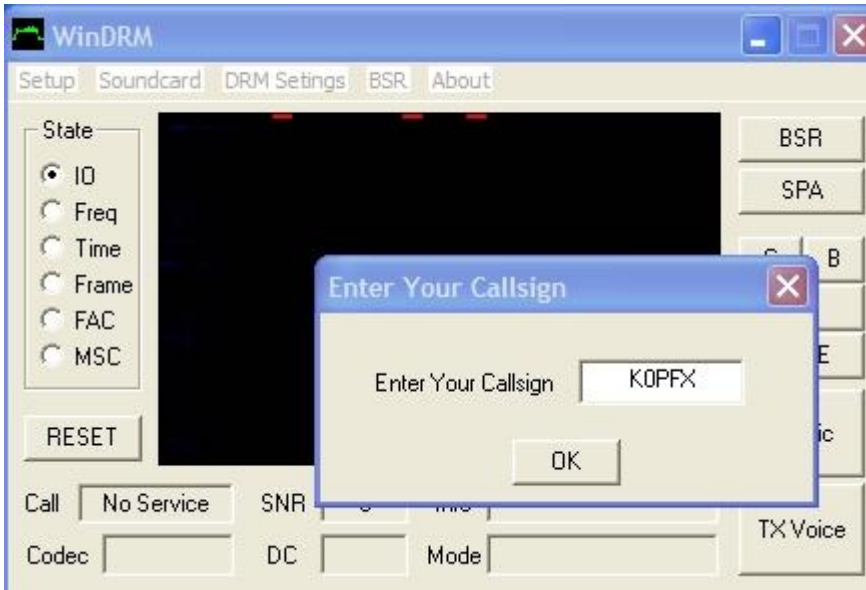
WinDRM

Setup Soundcard DRM Setings BSR About

State
IO
Freq
Time
Frame
FAC
MSC

RESET

BSR
SPA
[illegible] B
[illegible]E
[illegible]ic
TX Voice

Enter Your Callsign

Enter Your Callsign KOPFX

OK

Call No Service
SNR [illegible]
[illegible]
Codec
DC
Mode